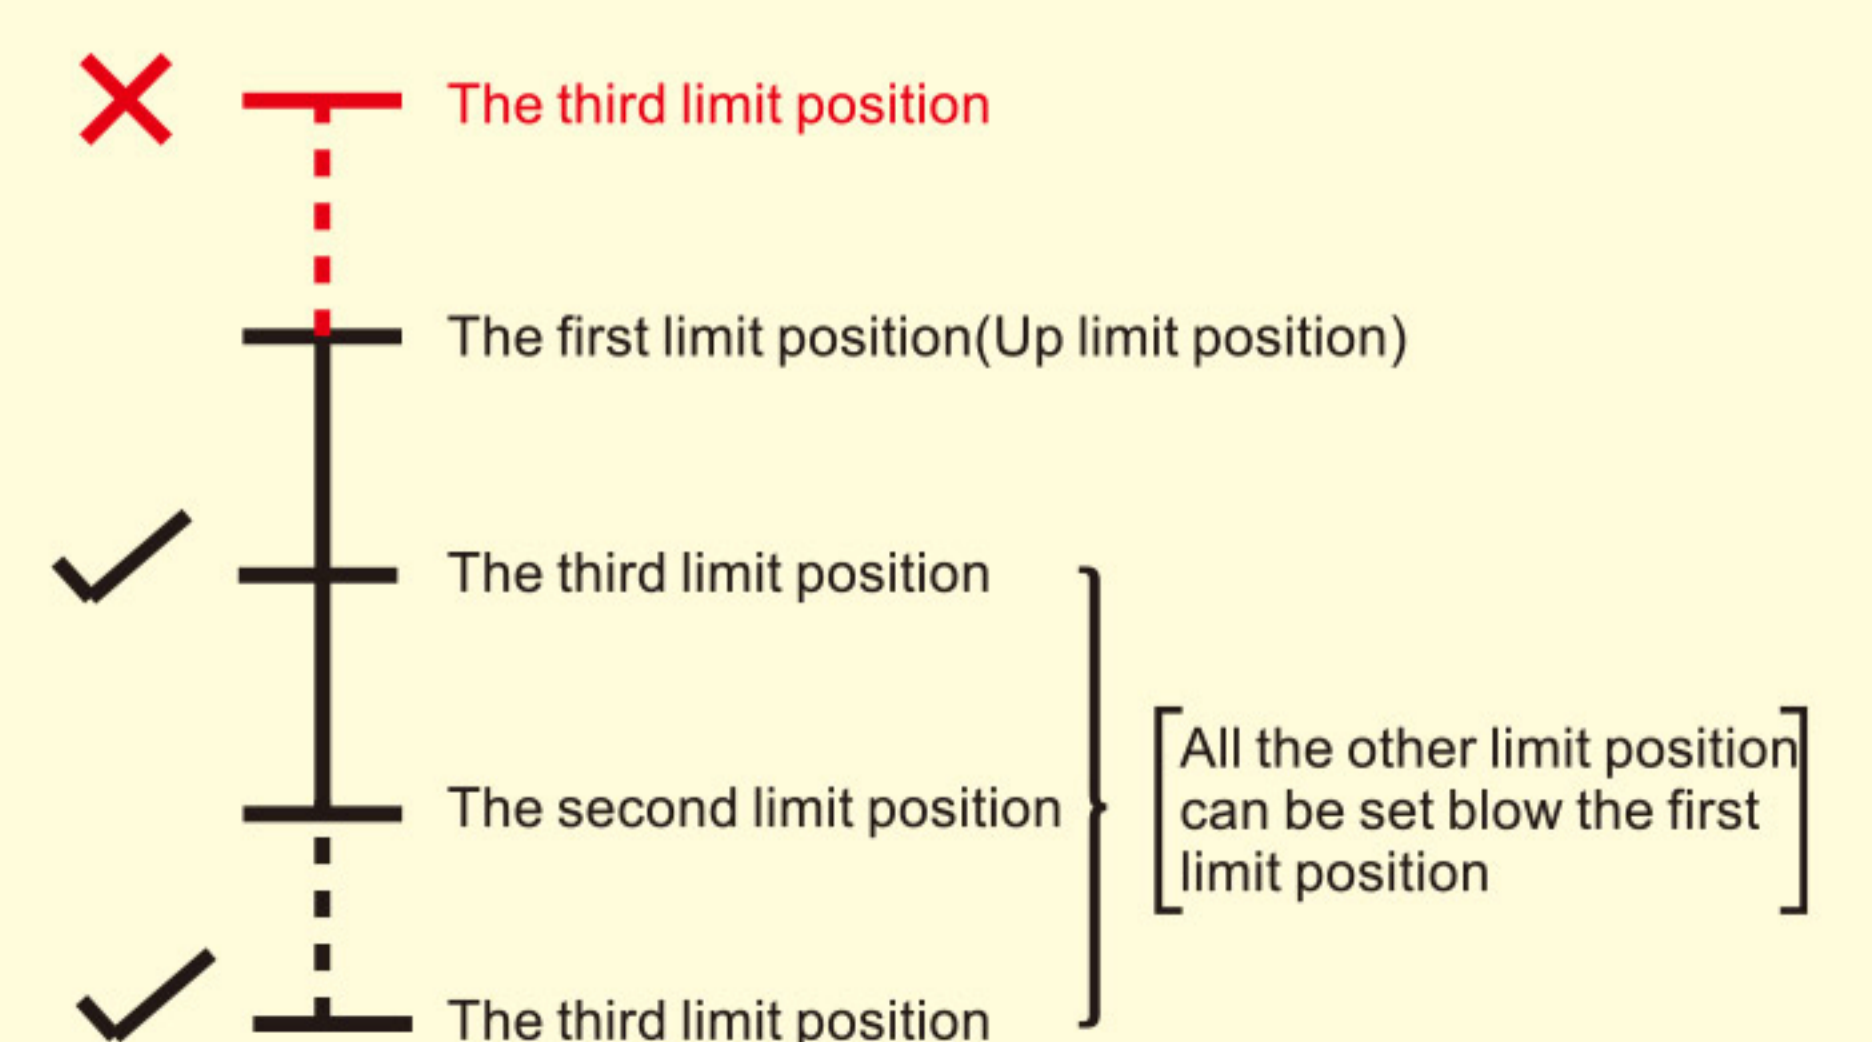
The third limit position

The first limit position(Up limit position)

The third limit position

The second limit position

All the other limit position can be set blow the first limit position

The third limit position